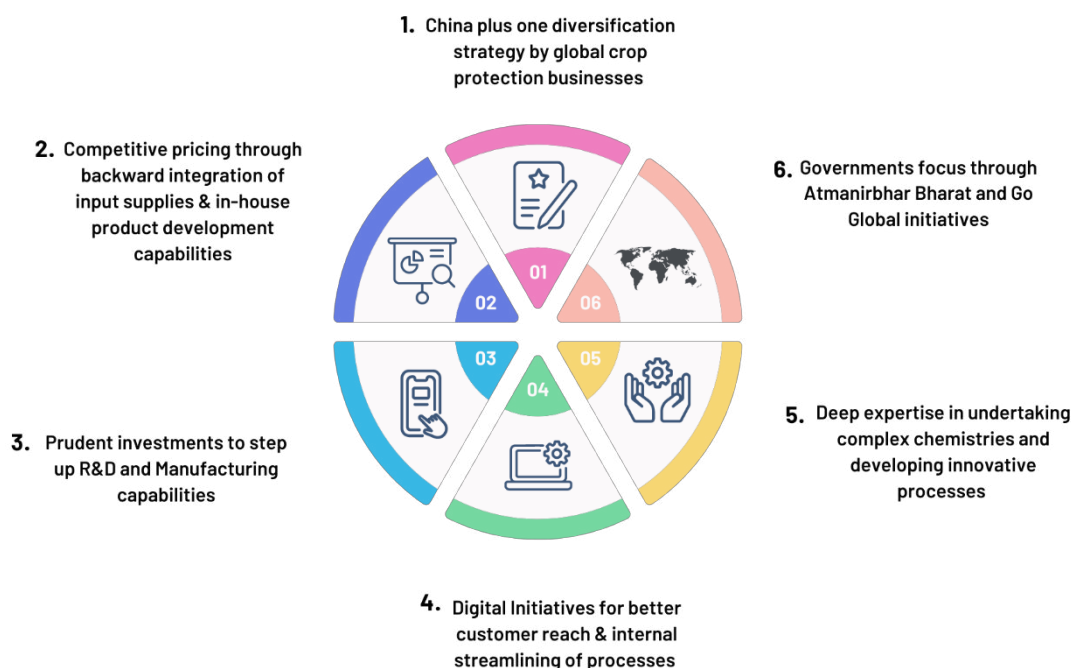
1. China plus one diversification strategy by global crop protection businesses

2. Competitive pricing through backward integration of input supplies & in-house product development capabilities

6. Governments focus through Atmanirbhar Bharat and Go Global initiatives

01

02

06

03

04

05

3. Prudent investments to step up R&D and Manufacturing capabilities

5. Deep expertise in undertaking complex chemistries and developing innovative processes

4. Digital Initiatives for better customer reach & internal streamlining of processes